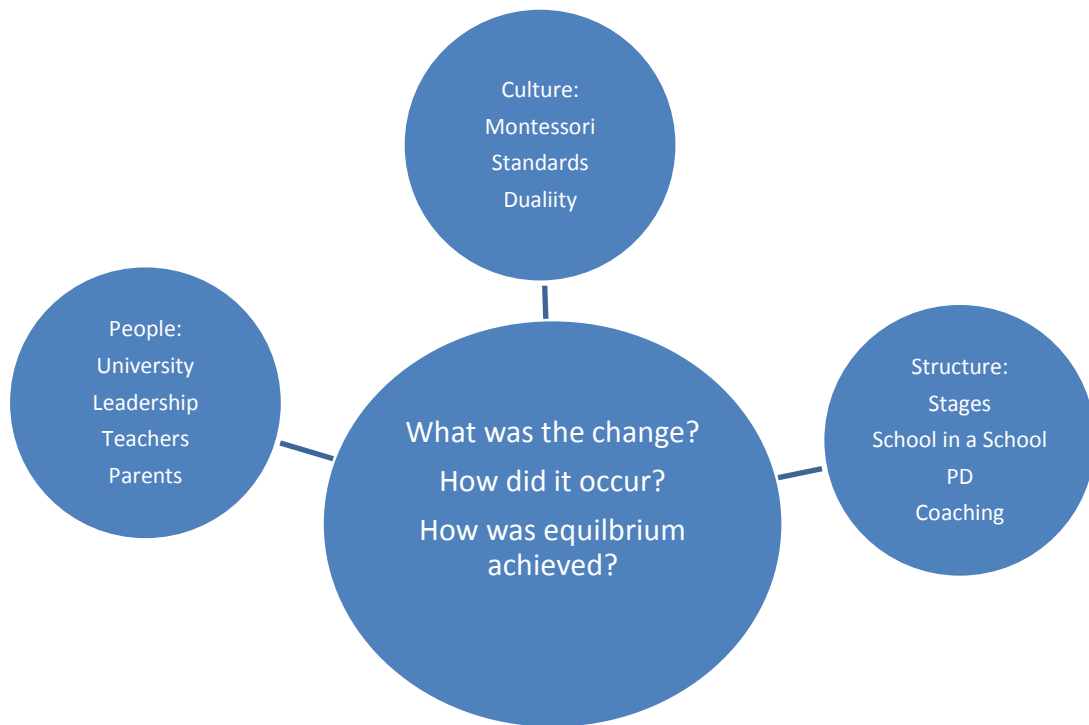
Culture:
Montessori
Standards
Dualiity

People:
University
Leadership
Teachers
Parents

What was the change?
How did it occur?
How was equilbrium achieved?

Structure:
Stages
School in a School
PD
Coaching